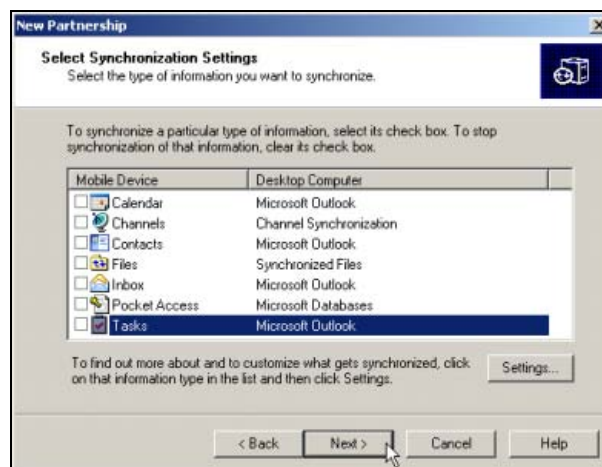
New Partnership

Select Synchronization Settings
Select the type of information you want to synchronize.

To synchronize a particular type of information, select its check box. To stop synchronization of that information, clear its check box.

| Mobile Device | Desktop Computer |
|---|---|
| Calendar | Microsoft Outlook |
| Channels | Channel Synchronization |
| Contacts | Microsoft Outlook |
| Files | Synchronized Files |
| Inbox | Microsoft Outlook |
| Pocket Access | Microsoft Databases |
| Tasks | Microsoft Outlook |

To find out more about and to customize what gets synchronized, click on that information type in the list and then click Settings.

Settings...

< Back Next > Cancel Help